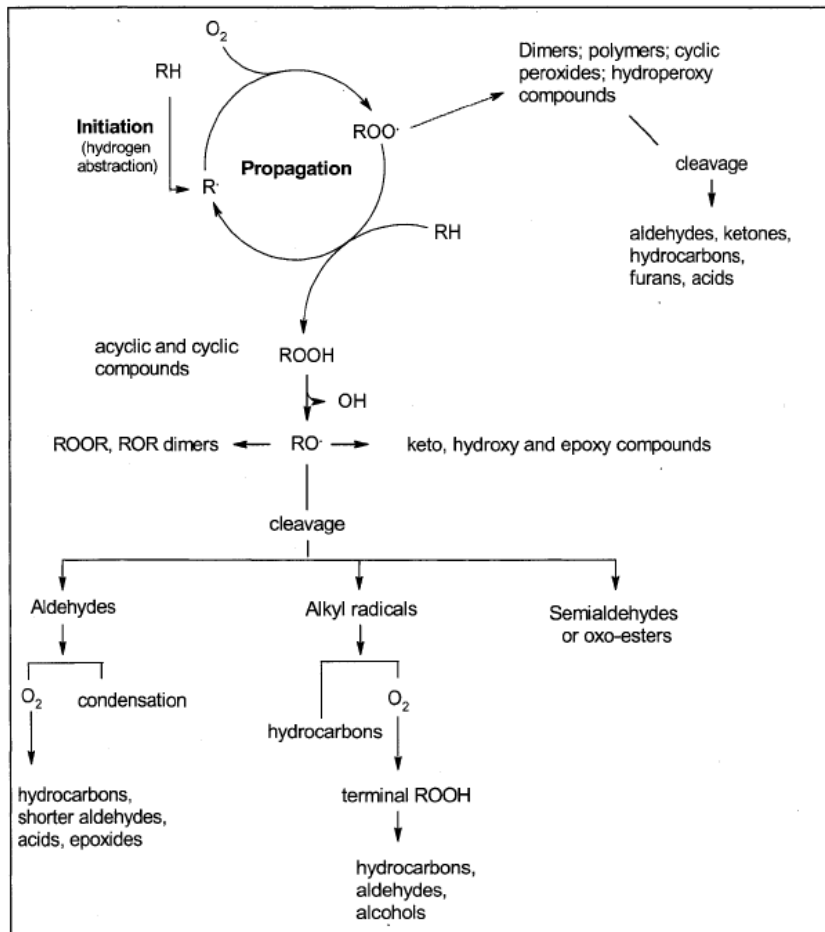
$O_2$

RH

Initiation (hydrogen abstraction)

$R^{\cdot}$

Propagation

$ROO^{\cdot}$

Dimers; polymers; cyclic peroxides; hydroperoxy compounds

cleavage

aldehydes, ketones, hydrocarbons, furans, acids

RH

acyclic and cyclic compounds

ROOH

OH

ROOR, ROR dimers

$RO^{\cdot}$

keto, hydroxy and epoxy compounds

cleavage

Aldehydes

Alkyl radicals

Semialdehydes or oxo-esters

$O_2$

condensation

hydrocarbons

$O_2$

hydrocarbons, shorter aldehydes, acids, epoxides

terminal ROOH

hydrocarbons, aldehydes, alcohols